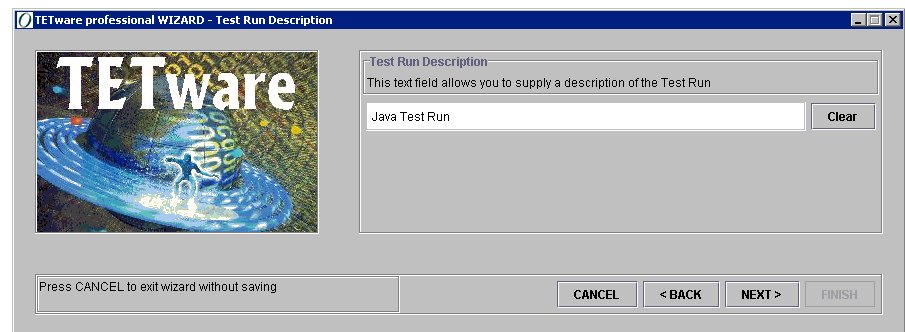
TETware professional WIZARD - Test Run Description

TETware

Test Run Description

This text field allows you to supply a description of the Test Run

Java Test Run

Clear

Press CANCEL to exit wizard without saving

CANCEL

< BACK

NEXT >

FINISH